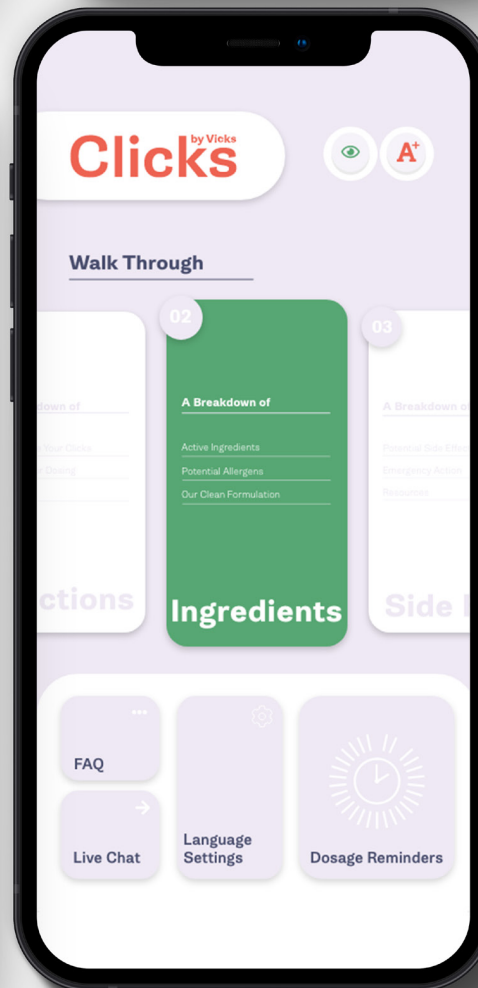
Clicks by Vicks

A+

Walk Through

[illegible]down of

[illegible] Your Clicks

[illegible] Dosing

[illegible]ctions

02

A Breakdown of

Active Ingredients

Potential Allergens

Our Clean Formulation

Ingredients

03

A Breakdown o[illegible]

Potential Side Eff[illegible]

Emergency Action

Resources

Side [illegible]

FAQ

Live Chat

Language Settings

Dosage Reminders